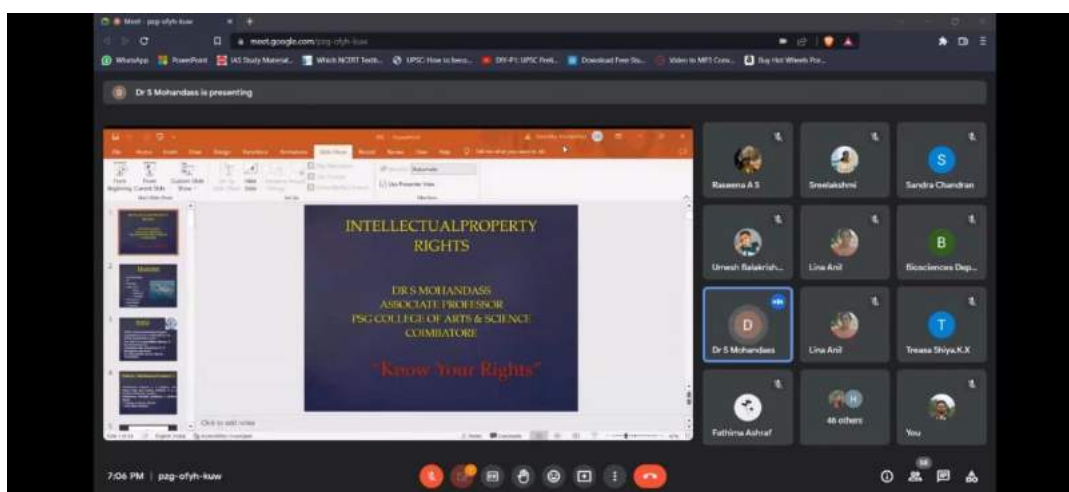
Meet - pzg-ofyh-kuw

meet.google.com/pzg-ofyh-kuw

WhatsApp PowerPoint IAS Study Material... Which NCERT Textb... UPSC: How to beco... DIY-P1: UPSC Preli... Download Free Stu... Video to MP3 Conv... Buy Hot Wheels For...

Dr S Mohandass is presenting

INTELLECTUALPROPERTY RIGHTS

DR S MOHANDASS
ASSOCIATE PROFESSOR
PSG COLLEGE OF ARTS & SCIENCE
COIMBATORE

"Know Your Rights"

Click to add notes

Raseena A S
Sreelakshmi
Sandra Chandran
Umesh Balakrish...
Lina Anil
Biosciences Dep...
Dr S Mohandass
Lina Anil
Treasa Shiya.K.X
Fathima Ashraf
46 others
You

7:06 PM | pzg-ofyh-kuw